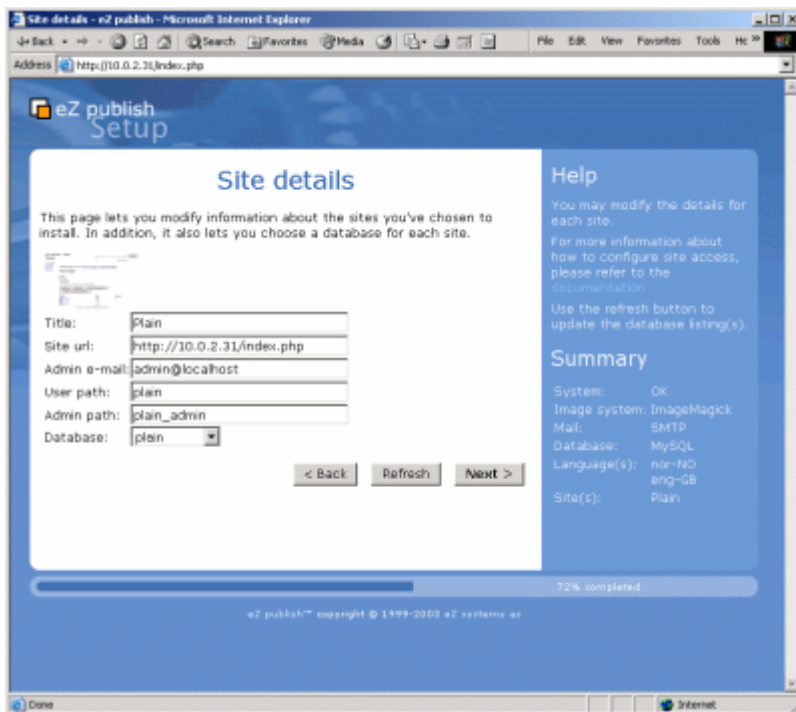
Site details - eZ publish - Microsoft Internet Explorer

Back Search Favorites Media File Edit View Favorites Tools He

Address http://10.0.2.31/index.php

eZ publish Setup

Site details

This page lets you modify information about the sites you've chosen to install. In addition, it also lets you choose a database for each site.

| | |
|---|---|
| Title: | Plain |
| Site url: | http://10.0.2.31/index.php |
| Admin e-mail: | admin@localhost |
| User path: | plain |
| Admin path: | plain_admin |
| Database: | plein |

< Back Refresh Next >

Help

You may modify the details for each site.

For more information about how to configure site access, please refer to the documentation

Use the refresh button to update the database listing(s).

Summary

| | |
|---|---|
| System: | OK |
| Image system: | ImageMagick |
| Mail: | SMTP |
| Database: | MySQL |
| Language(s): | nor-NO eng-GB |
| Site(s): | Plain |

72% completed

eZ publish™ copyright © 1999-2003 eZ systems as

Done Internet